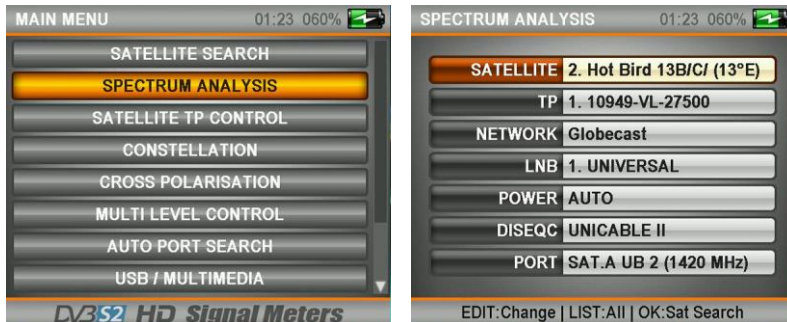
MAIN MENU 01:23 060%

SATELLITE SEARCH
SPECTRUM ANALYSIS
SATELLITE TP CONTROL
CONSTELLATION
CROSS POLARISATION
MULTI LEVEL CONTROL
AUTO PORT SEARCH
USB / MULTIMEDIA

DVBS2 HD Signal Meters

SPECTRUM ANALYSIS 01:23 060%

| | |
|---|---|
| SATELLITE | 2. Hot Bird 13B/C/ (13°E) |
| TP | 1. 10949-VL-27500 |
| NETWORK | Globecast |
| LNB | 1. UNIVERSAL |
| POWER | AUTO |
| DISEQC | UNICABLE II |
| PORT | SAT.A UB 2 (1420 MHz) |

EDIT:Change | LIST:All | OK:Sat Search